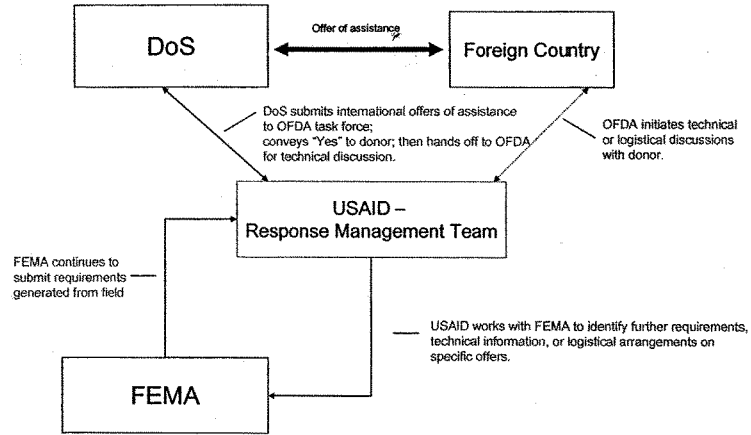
DoS

Offer of assistance

Foreign Country

DoS submits international offers of assistance to OFDA task force; conveys "Yes" to donor; then hands off to OFDA for technical discussion.

OFDA initiates technical or logistical discussions with donor.

USAID – Response Management Team

FEMA continues to submit requirements generated from field

USAID works with FEMA to identify further requirements, technical information, or logistical arrangements on specific offers.

FEMA